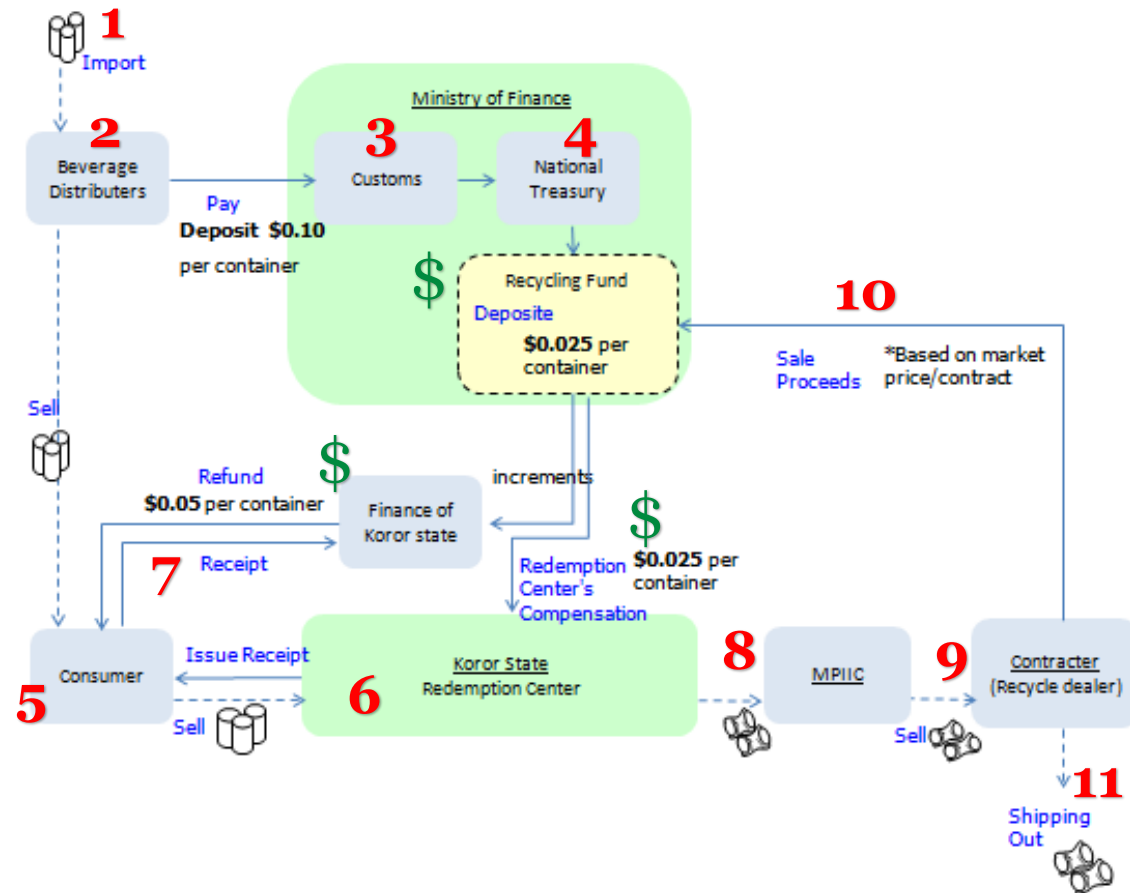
1 Import

2 Beverage Distributers

Pay Deposit $0.10 per container

Ministry of Finance

3 Customs

4 National Treasury

$ Recycling Fund Deposite $0.025 per container

10

Sale Proceeds

*Based on market price/contract

Sell

$ Refund $0.05 per container

Finance of Koror state

increments

$ $0.025 per container

Redemption Center's Compensation

7 Receipt

Consumer 5

Issue Receipt

Sell

6 Koror State Redemption Center

8 MPIIC

9 Contracter (Recycle dealer)

Sell

11 Shipping Out